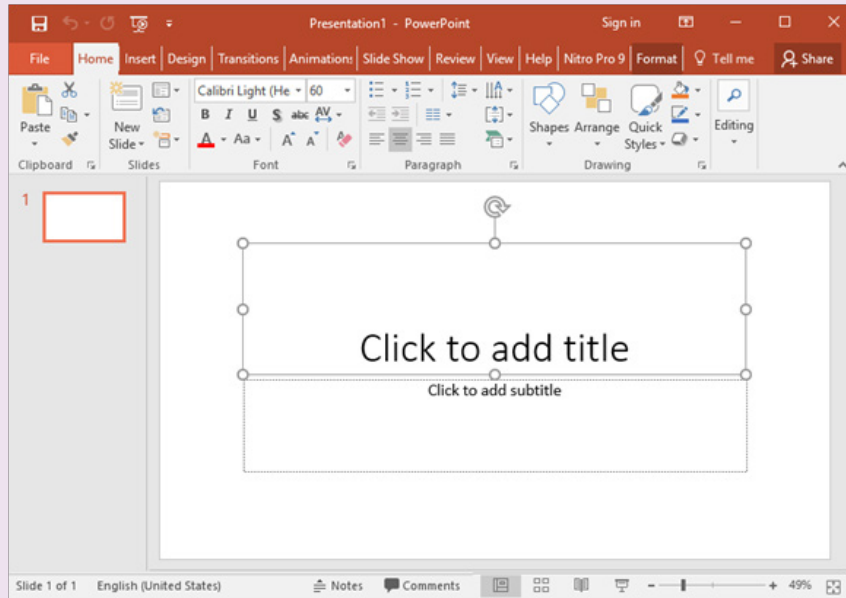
Presentation1 - PowerPoint
Sign in

File | Home | Insert | Design | Transitions | Animations | Slide Show | Review | View | Help | Nitro Pro 9 | Format | Tell me | Share

Paste
Clipboard
New Slide
Slides
Calibri Light (He | 60
B I U S abc AV
A Aa A A
Font
Paragraph
Shapes | Arrange | Quick Styles
Drawing
Editing

1

Click to add title
Click to add subtitle

Slide 1 of 1 | English (United States) | Notes | Comments | 49%